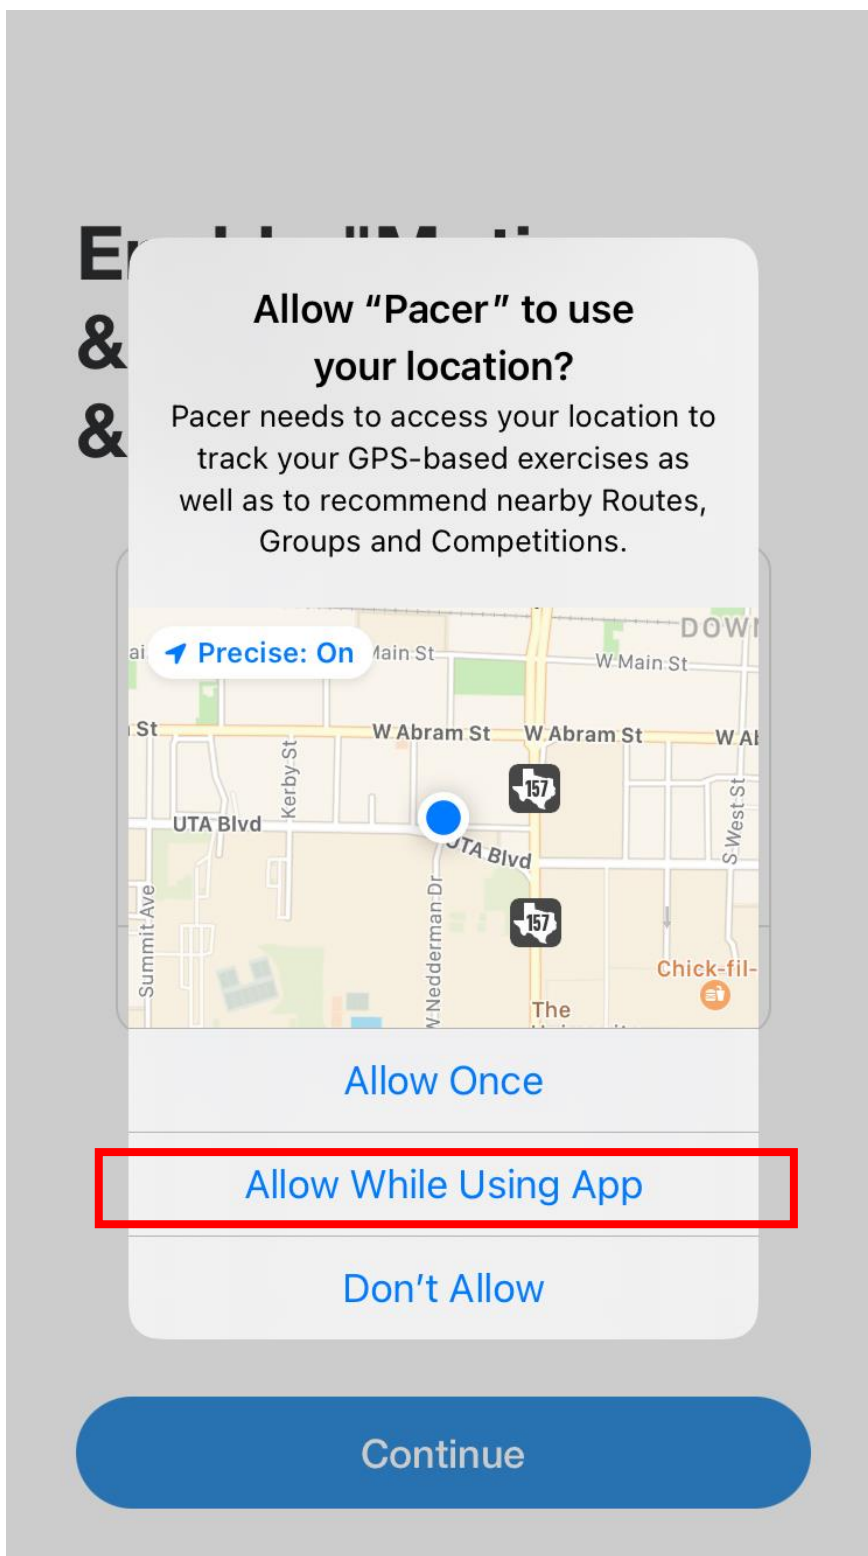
E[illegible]
&
&

Allow “Pacer” to use your location?
Pacer needs to access your location to track your GPS-based exercises as well as to recommend nearby Routes, Groups and Competitions.

Precise: On
DOWN
ain St
W Main St
St
W Abram St
W Abram St
W A
Kerby St
157
UTA Blvd
UTA Blvd
S West St
Summit Ave
W Nedderman Dr
157
Chick-fil-
The

Allow Once
Allow While Using App
Don’t Allow

Continue